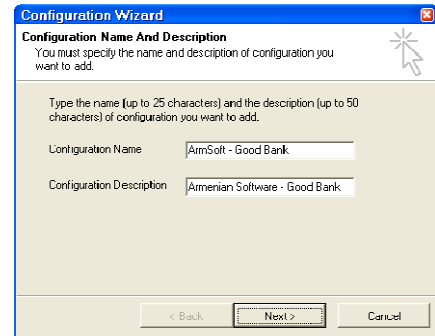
Configuration Wizard

Configuration Name And Description
You must specify the name and description of configuration you want to add.

Type the name (up to 25 characters) and the description (up to 50 characters) of configuration you want to add.

Configuration Name ArmSoft - Good Bank

Configuration Description Armenian Software - Good Bank

< Back Next > Cancel